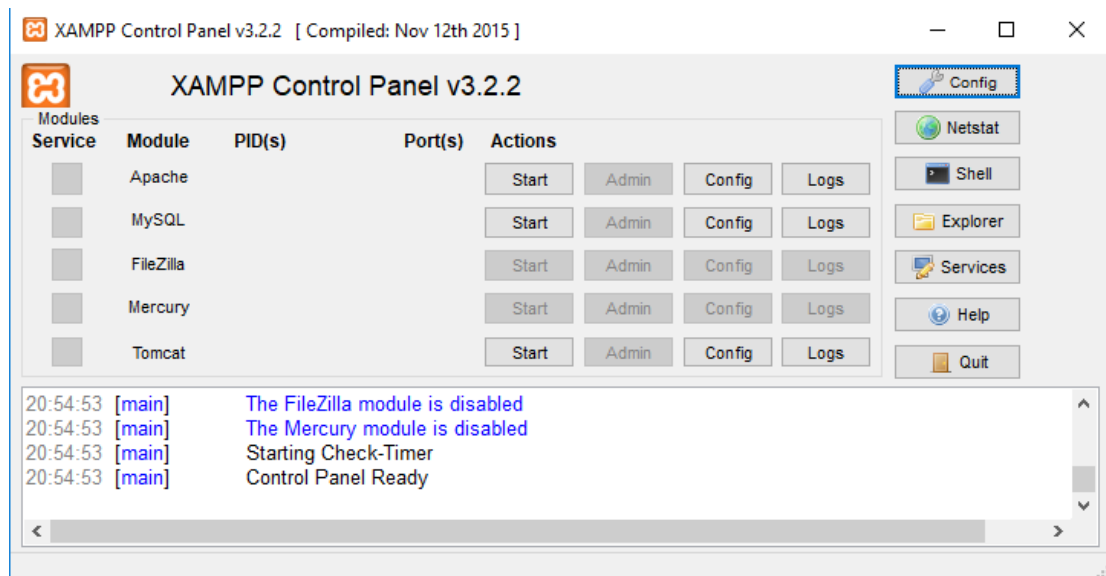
XAMPP Control Panel v3.2.2 [ Compiled: Nov 12th 2015 ]

XAMPP Control Panel v3.2.2

Config

Modules

| Service | Module | PID(s) | Port(s) | Actions | | | |
|---|---|---|---|---|---|---|---|
| | Apache | | | Start | Admin | Config | Logs |
| | MySQL | | | Start | Admin | Config | Logs |
| | FileZilla | | | Start | Admin | Config | Logs |
| | Mercury | | | Start | Admin | Config | Logs |
| | Tomcat | | | Start | Admin | Config | Logs |

Netstat
Shell
Explorer
Services
Help
Quit

20:54:53 [main] The FileZilla module is disabled
20:54:53 [main] The Mercury module is disabled
20:54:53 [main] Starting Check-Timer
20:54:53 [main] Control Panel Ready